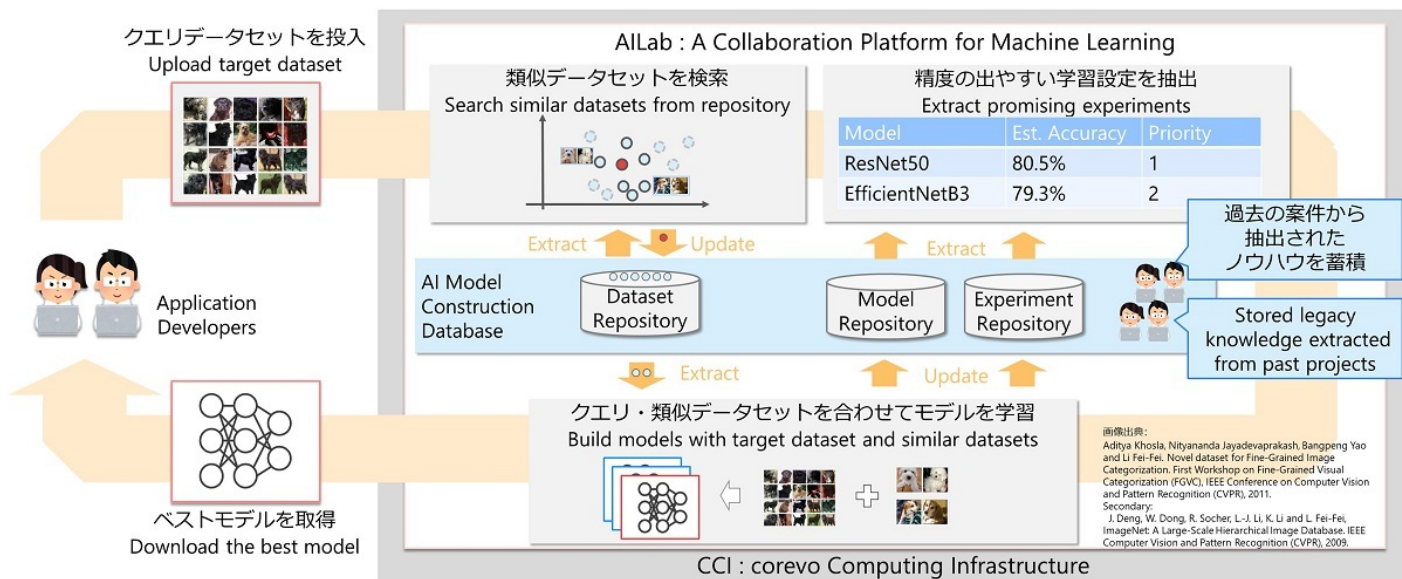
クエリデータセットを投入
Upload target dataset

AILab : A Collaboration Platform for Machine Learning

類似データセットを検索
Search similar datasets from repository

精度の出やすい学習設定を抽出
Extract promising experiments

| Model | Est. Accuracy | Priority |
|---|---|---|
| ResNet50 | 80.5% | 1 |
| EfficientNetB3 | 79.3% | 2 |

過去の案件から抽出されたノウハウを蓄積

Extract

Update

Extract

Application Developers

AI Model Construction Database

Dataset Repository

Model Repository

Experiment Repository

Stored legacy knowledge extracted from past projects

Extract

Update

クエリ・類似データセットを合わせてモデルを学習
Build models with target dataset and similar datasets

画像出典：
Aditya Khosla, Nityananda Jayadevaprakash, Bangpeng Yao and Li Fei-Fei. Novel dataset for Fine-Grained Image Categorization. First Workshop on Fine-Grained Visual Categorization (FGVC), IEEE Conference on Computer Vision and Pattern Recognition (CVPR), 2011.
Secondary:
J. Deng, W. Dong, R. Socher, L.-J. Li, K. Li and L. Fei-Fei, ImageNet: A Large-Scale Hierarchical Image Database. IEEE Computer Vision and Pattern Recognition (CVPR), 2009.

ベストモデルを取得
Download the best model

CCI : corevo Computing Infrastructure